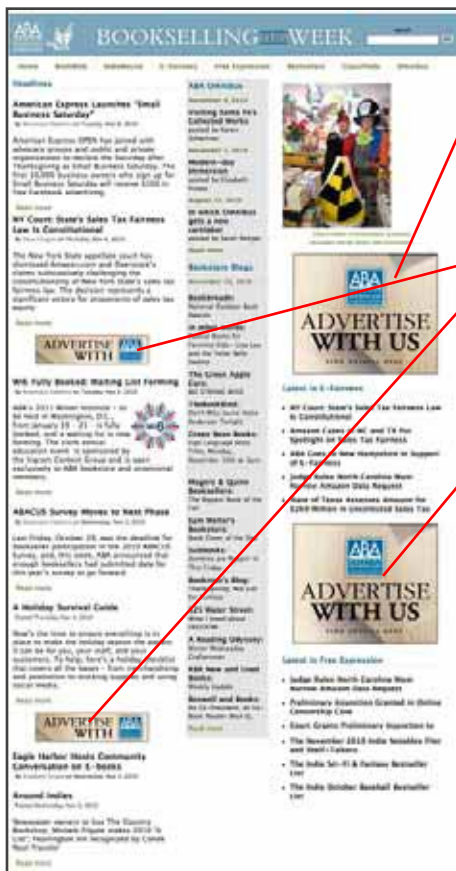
BOOKSELLING THIS WEEK

Home Booklink IndieBound E-Fairness Free Expression Bestsellers Classifieds Calendar

Headlines

American Express Launches "Small Business Saturday"

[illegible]

NY Court: State's Sales Tax Fairness Law Is Constitutional

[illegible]

Read more

ADVERTISE WITH ABA

WI6 Fully Booked; Waiting List Forming

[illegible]

ABACUS Survey Moves to Next Phase

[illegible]

A Holiday Survival Guide

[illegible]

ADVERTISE WITH ABA

Eagle Harbor Hosts Community Conversation on E-books

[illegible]

Around Indies

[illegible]

ABA Omnibus

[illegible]

Bookstore Blogs

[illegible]

ABA AMERICAN BOOKSELLERS ASSOCIATION
ADVERTISE WITH US

Latest in E-Fairness

NY Court: State's Sales Tax Fairness Law Is Constitutional

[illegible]

ABA AMERICAN BOOKSELLERS ASSOCIATION
ADVERTISE WITH US

Latest in Free Expression

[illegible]